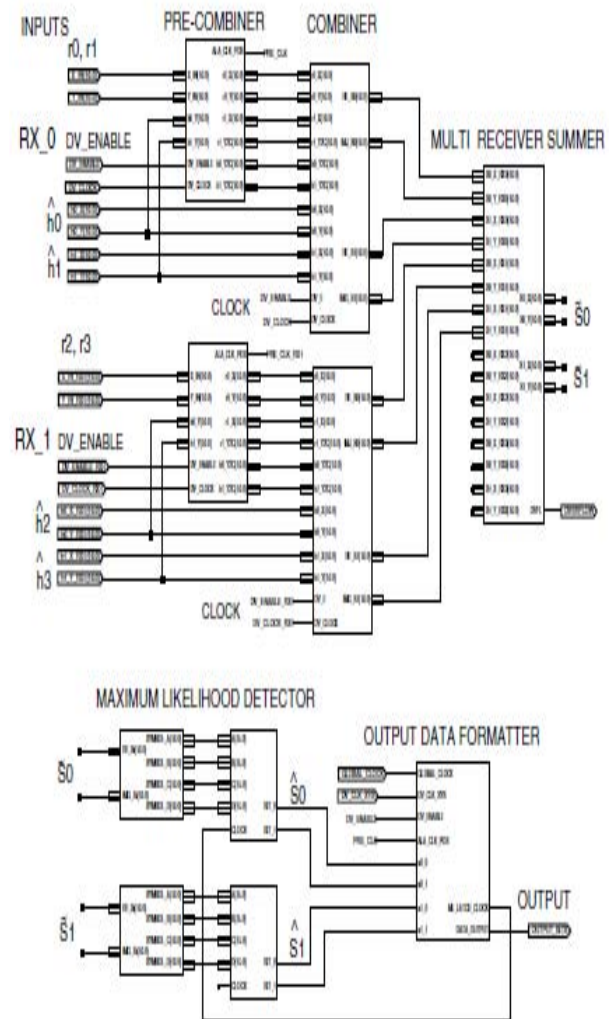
INPUTS

PRE-COMBINER

COMBINER

r0, r1

RX_0 DV_ENABLE

MULTI RECEIVER SUMMER

$\hat{h}0$

$\hat{h}1$

CLOCK

$\tilde{S}0$

$\tilde{S}1$

r2, r3

RX_1 DV_ENABLE

$\hat{h}2$

$\hat{h}3$

CLOCK

MAXIMUM LIKELIHOOD DETECTOR

OUTPUT DATA FORMATTER

$\tilde{S}0$

$\hat{S}0$

OUTPUT

$\tilde{S}1$

$\hat{S}1$